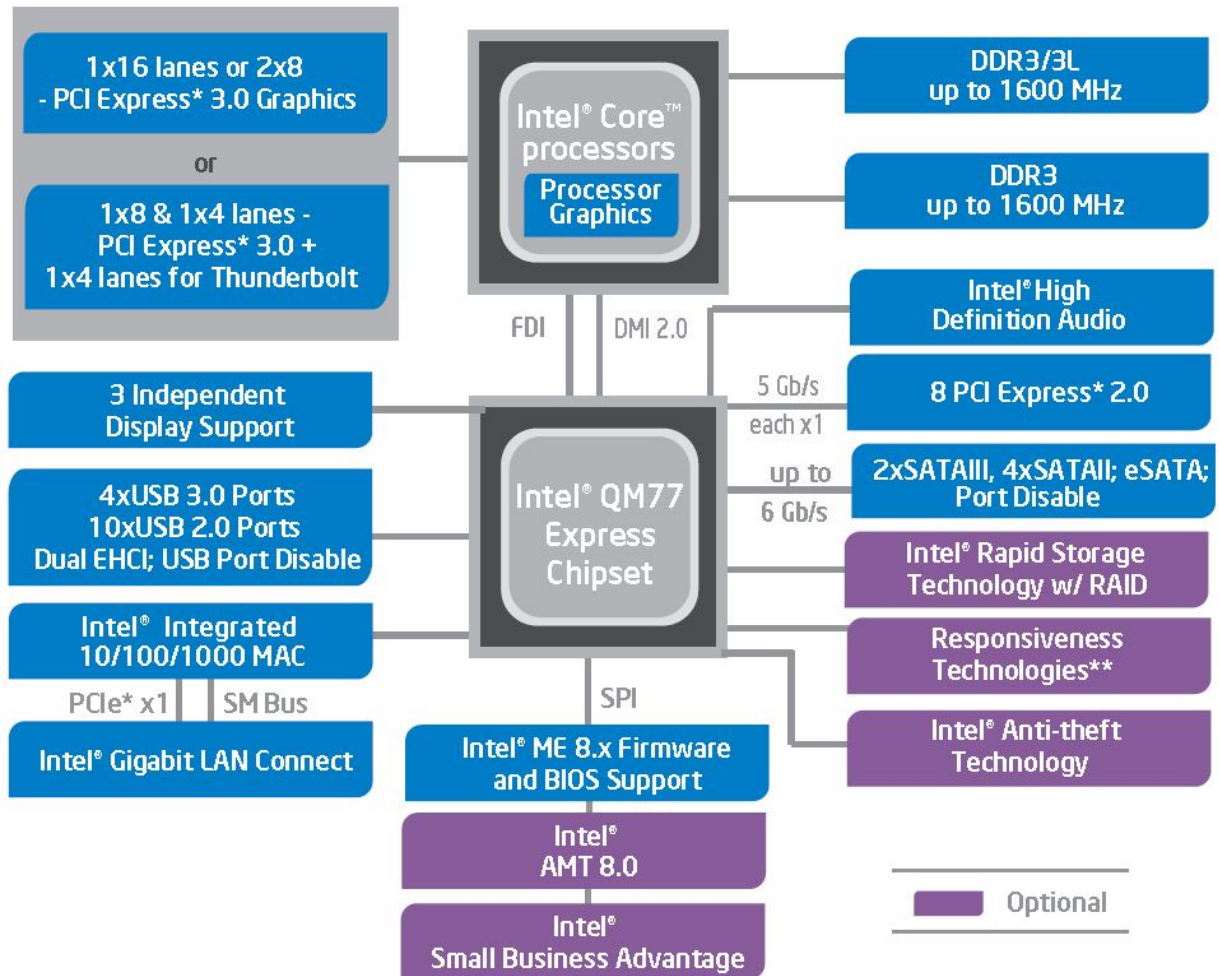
1x16 lanes or 2x8 - PCI Express* 3.0 Graphics

or

1x8 & 1x4 lanes - PCI Express* 3.0 + 1x4 lanes for Thunderbolt

Intel® Core™ processors

Processor Graphics

DDR3/3L up to 1600 MHz

DDR3 up to 1600 MHz

FDI

DMI 2.0

Intel® High Definition Audio

5 Gb/s each x1

8 PCI Express* 2.0

3 Independent Display Support

Intel® QM77 Express Chipset

up to 6 Gb/s

2xSATAIII, 4xSATAII; eSATA; Port Disable

4xUSB 3.0 Ports 10xUSB 2.0 Ports Dual EHCI; USB Port Disable

Intel® Rapid Storage Technology w/ RAID

Intel® Integrated 10/100/1000 MAC

Responsiveness Technologies**

PCIe* x1

SM Bus

SPI

Intel® Gigabit LAN Connect

Intel® ME 8.x Firmware and BIOS Support

Intel® Anti-theft Technology

Intel® AMT 8.0

Optional

Intel® Small Business Advantage